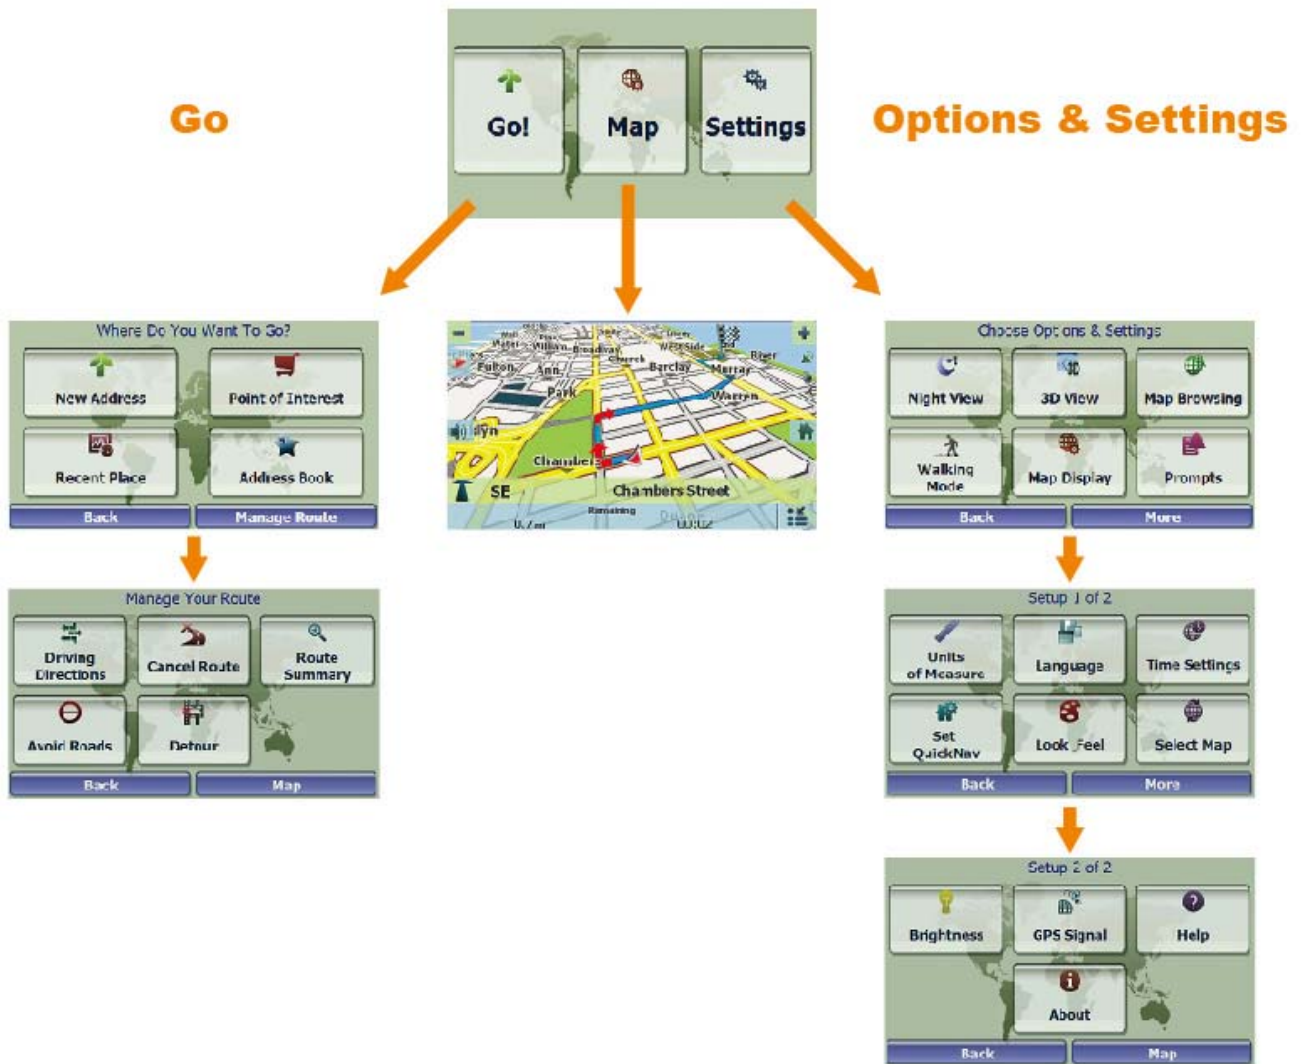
Go

Go!

Map

Settings

Options & Settings

Where Do You Want To Go?

New Address

Point of Interest

Recent Place

Address Book

Back

Manage Route

Manage Your Route

Driving Directions

Cancel Route

Route Summary

Avoid Roads

Detour

Back

Map

Fulton

Ann

Park

Barclay

Murray

Warren

Chambers

Church

Broadway

River

SE

Chambers Street

Remaining

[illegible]

Choose Options & Settings

Night View

3D View

Map Browsing

Walking Mode

Map Display

Prompts

Back

More

Setup 1 of 2

Units of Measure

Language

Time Settings

Set QuickNav

Look Feel

Select Map

Back

More

Setup 2 of 2

Brightness

GPS Signal

Help

About

Back

Map